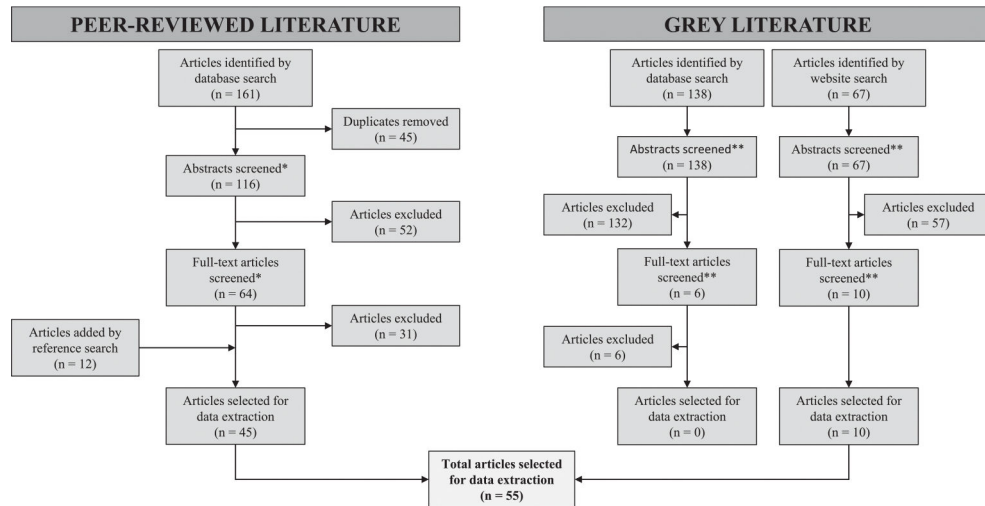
PEER-REVIEWED LITERATURE

Articles identified by database search (n = 161)

Duplicates removed (n = 45)

Abstracts screened* (n = 116)

Articles excluded (n = 52)

Full-text articles screened* (n = 64)

Articles excluded (n = 31)

Articles added by reference search (n = 12)

Articles selected for data extraction (n = 45)

GREY LITERATURE

Articles identified by database search (n = 138)

Articles identified by website search (n = 67)

Abstracts screened** (n = 138)

Abstracts screened** (n = 67)

Articles excluded (n = 132)

Articles excluded (n = 57)

Full-text articles screened** (n = 6)

Full-text articles screened** (n = 10)

Articles excluded (n = 6)

Articles selected for data extraction (n = 0)

Articles selected for data extraction (n = 10)

Total articles selected for data extraction (n = 55)